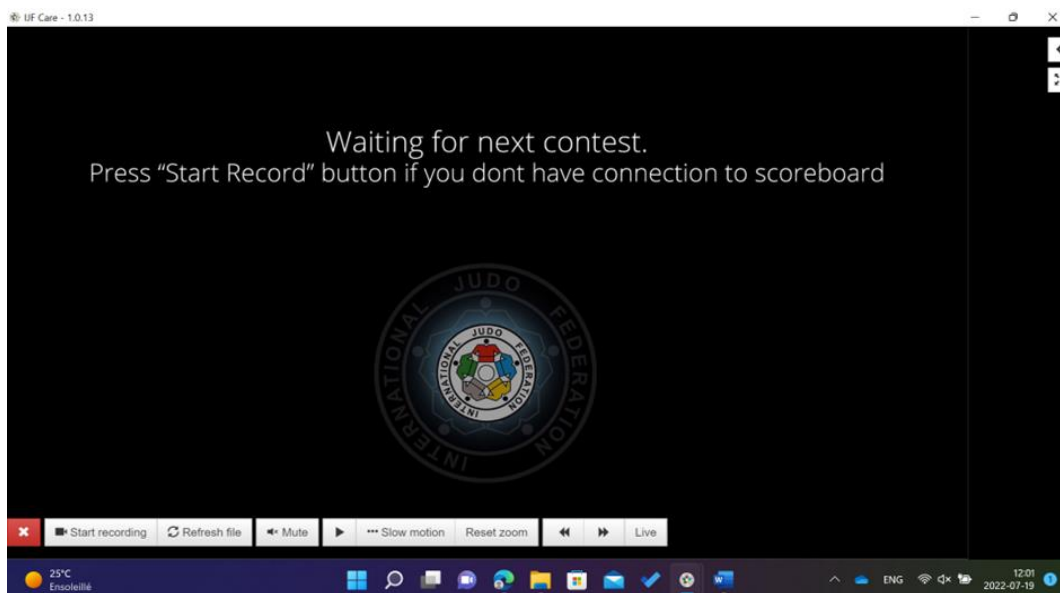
IJF Care - 1.0.13

Waiting for next contest.
Press “Start Record” button if you dont have connection to scoreboard

INTERNATIONAL JUDO FEDERATION

INTERNATIONAL JUDO FEDERATION

Start recording
Refresh file
Mute
Slow motion
Reset zoom
Live

25°C
Ensoleillé

ENG

12:01
2022-07-19